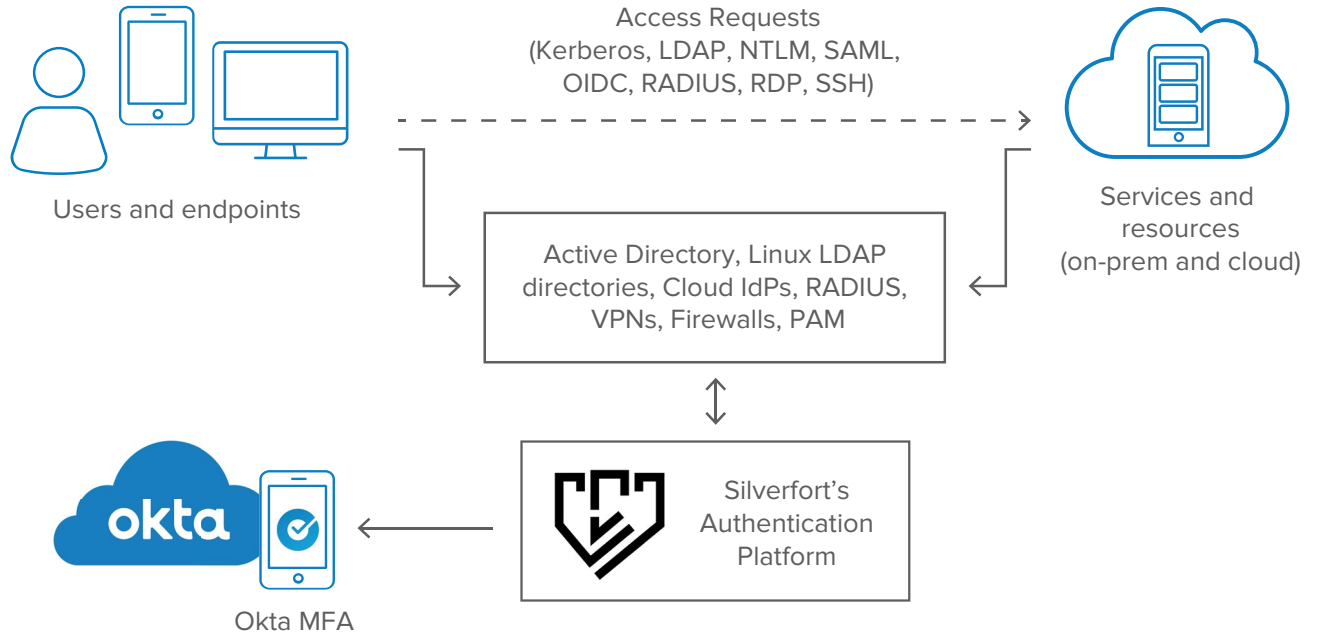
Access Requests
(Kerberos, LDAP, NTLM, SAML, OIDC, RADIUS, RDP, SSH)

Users and endpoints

Services and resources (on-prem and cloud)

Active Directory, Linux LDAP directories, Cloud IdPs, RADIUS, VPNs, Firewalls, PAM

okta

Silverfort's Authentication Platform

Okta MFA